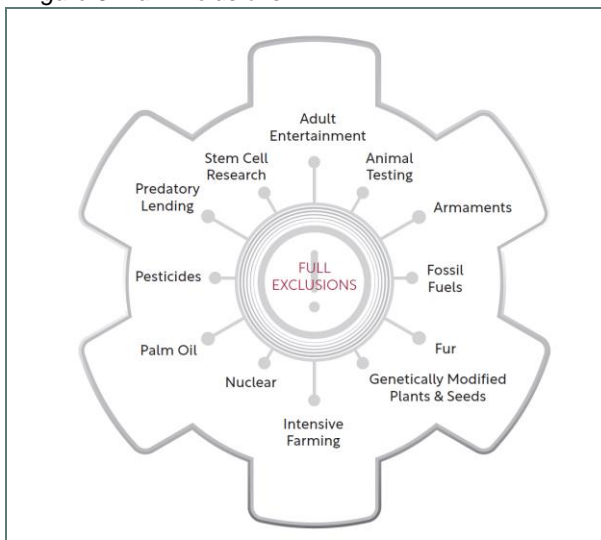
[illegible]

Adult Entertainment

Stem Cell Research

Animal Testing

Predatory Lending

Armaments

Pesticides

FULL EXCLUSIONS

Fossil Fuels

Palm Oil

Fur

Nuclear

Genetically Modified Plants & Seeds

Intensive Farming